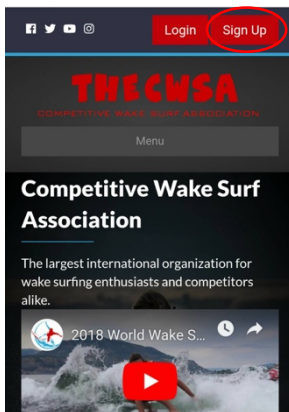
Login Sign Up

THECWSA
COMPETITIVE WAKE SURF ASSOCIATION

Menu

Competitive Wake Surf Association

The largest international organization for wake surfing enthusiasts and competitors alike.

2018 World Wake S...